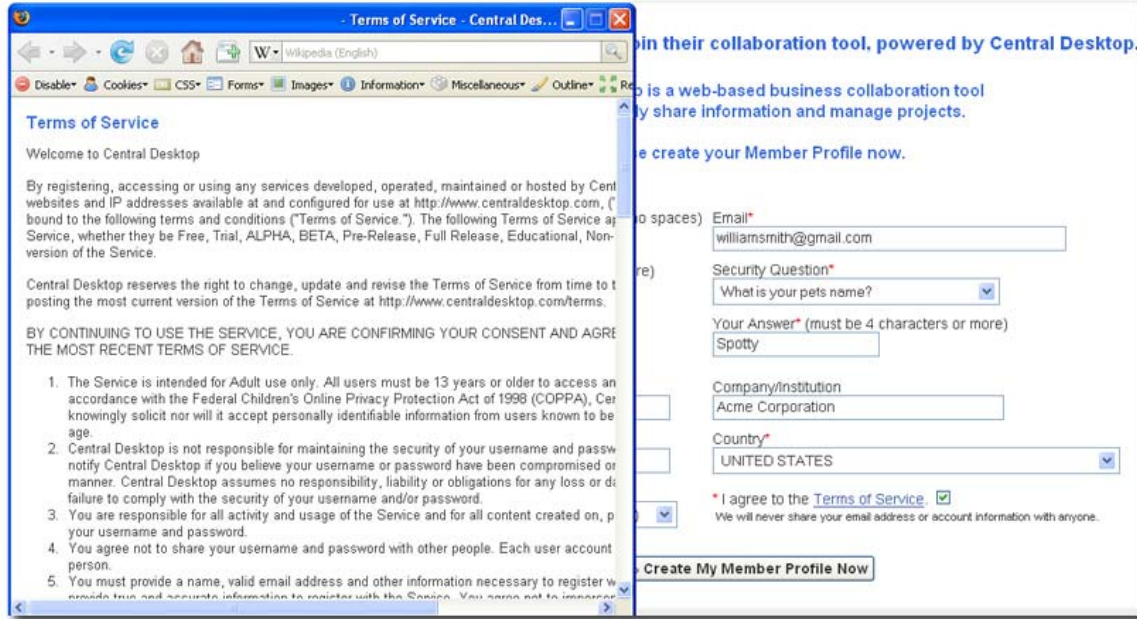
- Terms of Service - Central Des...

W Wikipedia (English)

Disable Cookies CSS Forms Images Information Miscellaneous Outline Re

Terms of Service

Welcome to Central Desktop

By registering, accessing or using any services developed, operated, maintained or hosted by Cent websites and IP addresses available at and configured for use at http://www.centraldesktop.com, (" bound to the following terms and conditions ("Terms of Service."). The following Terms of Service ap Service, whether they be Free, Trial, ALPHA, BETA, Pre-Release, Full Release, Educational, Non- version of the Service.

Central Desktop reserves the right to change, update and revise the Terms of Service from time to t posting the most current version of the Terms of Service at http://www.centraldesktop.com/terms.

BY CONTINUING TO USE THE SERVICE, YOU ARE CONFIRMING YOUR CONSENT AND AGRE THE MOST RECENT TERMS OF SERVICE.

1. The Service is intended for Adult use only. All users must be 13 years or older to access an accordance with the Federal Children's Online Privacy Protection Act of 1998 (COPPA), Cer knowingly solicit nor will it accept personally identifiable information from users known to be age.
2. Central Desktop is not responsible for maintaining the security of your username and passw notify Central Desktop if you believe your username or password have been compromised or manner. Central Desktop assumes no responsibility, liability or obligations for any loss or da failure to comply with the security of your username and/or password.
3. You are responsible for all activity and usage of the Service and for all content created on, p your username and password.
4. You agree not to share your username and password with other people. Each user account person.
5. You must provide a name, valid email address and other information necessary to register w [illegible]

oin their collaboration tool, powered by Central Desktop.

p is a web-based business collaboration tool
ly share information and manage projects.

e create your Member Profile now.

o spaces) Email*
williamsmith@gmail.com

re) Security Question*
What is your pets name?

Your Answer* (must be 4 characters or more)
Spotty

Company/Institution
Acme Corporation

Country*
UNITED STATES

* I agree to the Terms of Service.
We will never share your email address or account information with anyone.

Create My Member Profile Now